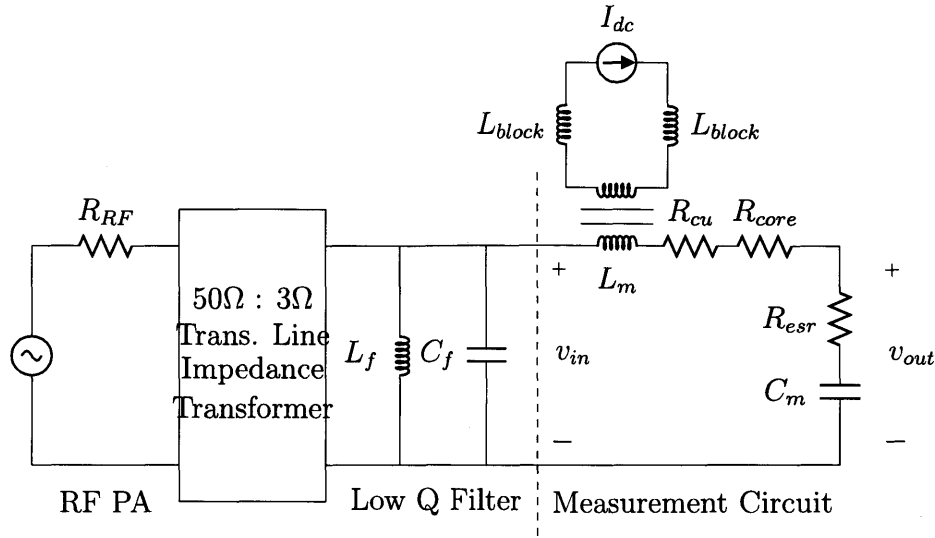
$I_{dc}$

$L_{block}$ $L_{block}$

$R_{RF}$

$R_{cu}$ $R_{core}$

$L_m$

+ +

$50\Omega : 3\Omega$ Trans. Line Impedance Transformer

$L_f$ $C_f$

$v_{in}$

$R_{esr}$

$v_{out}$

$C_m$

− −

RF PA

Low Q Filter

Measurement Circuit